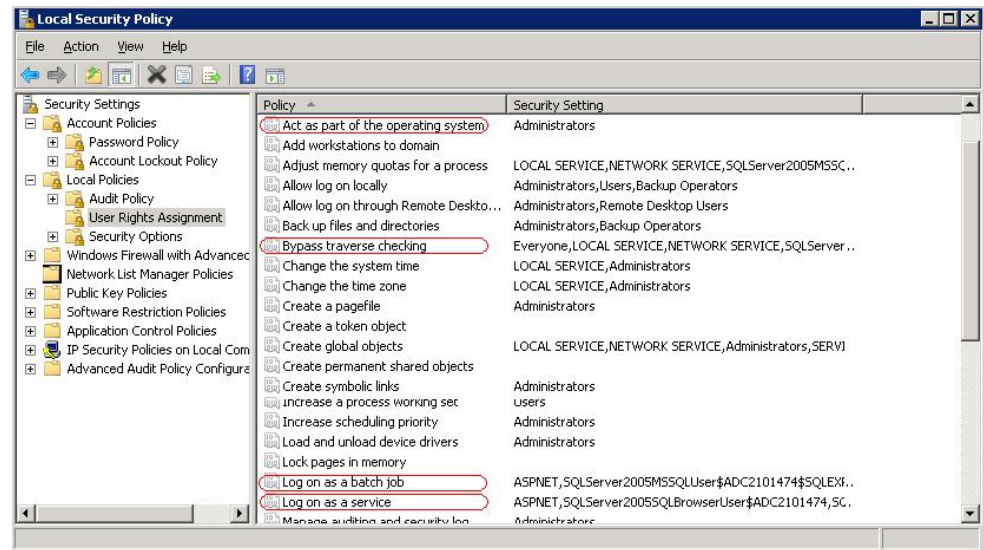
Local Security Policy

File Action View Help

Security Settings
Account Policies
Password Policy
Account Lockout Policy
Local Policies
Audit Policy
User Rights Assignment
Security Options
Windows Firewall with Advanced
Network List Manager Policies
Public Key Policies
Software Restriction Policies
Application Control Policies
IP Security Policies on Local Com
Advanced Audit Policy Configura

| Policy | Security Setting |
|---|---|
| Act as part of the operating system | Administrators |
| Add workstations to domain | |
| Adjust memory quotas for a process | LOCAL SERVICE,NETWORK SERVICE,SQLServer2005MSSQ... |
| Allow log on locally | Administrators,Users,Backup Operators |
| Allow log on through Remote Deskto... | Administrators,Remote Desktop Users |
| Back up files and directories | Administrators,Backup Operators |
| Bypass traverse checking | Everyone,LOCAL SERVICE,NETWORK SERVICE,SQLServer... |
| Change the system time | LOCAL SERVICE,Administrators |
| Change the time zone | LOCAL SERVICE,Administrators |
| Create a pagefile | Administrators |
| Create a token object | |
| Create global objects | LOCAL SERVICE,NETWORK SERVICE,Administrators,SERVI |
| Create permanent shared objects | |
| Create symbolic links | Administrators |
| Increase a process working set | Users |
| Increase scheduling priority | Administrators |
| Load and unload device drivers | Administrators |
| Lock pages in memory | |
| Log on as a batch job | ASPNET,SQLServer2005MSSQLUser$ADC2101474$SQLEXI... |
| Log on as a service | ASPNET,SQLServer2005SQLBrowserUser$ADC2101474,SC... |
| Manage auditing and security log | Administrators |